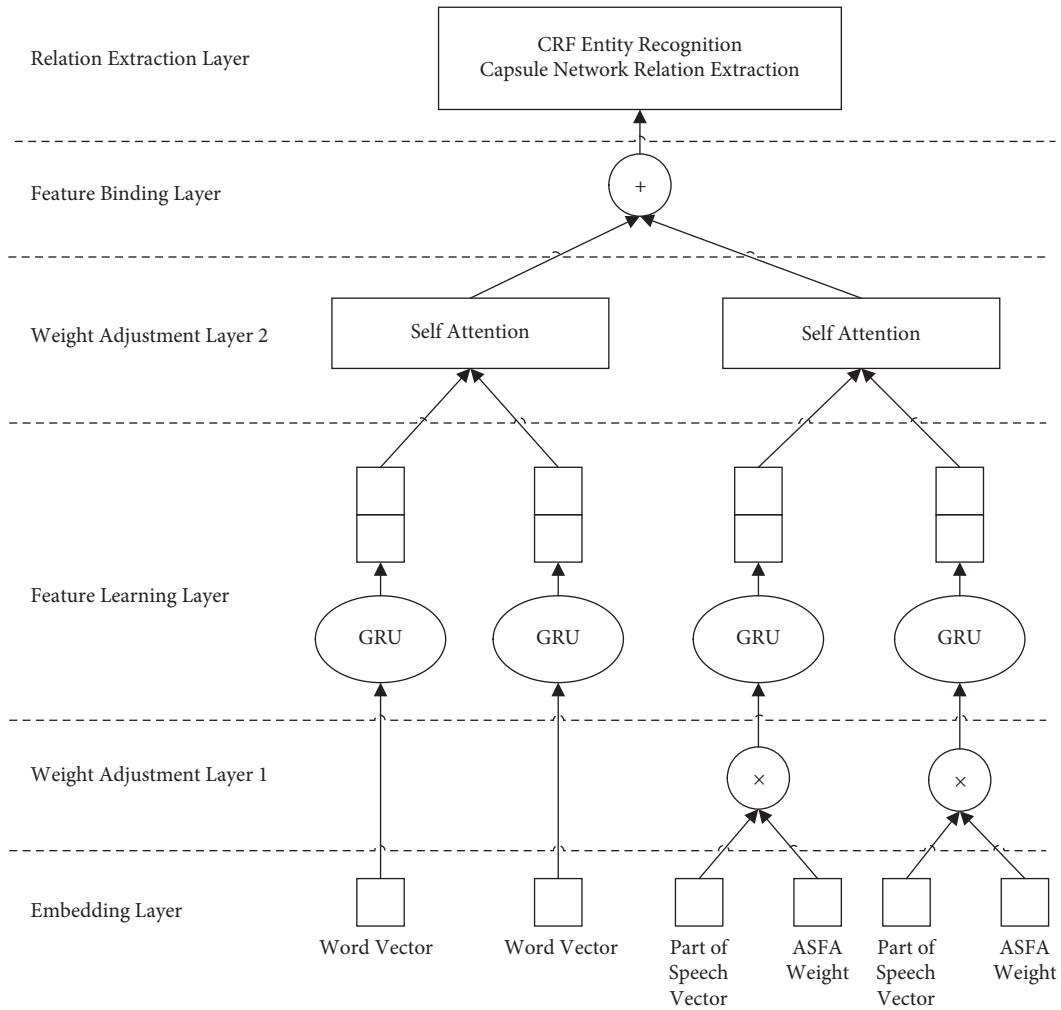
Relation Extraction Layer

CRF Entity Recognition
Capsule Network Relation Extraction

Feature Binding Layer

+

Weight Adjustment Layer 2

Self Attention

Self Attention

Feature Learning Layer

GRU

GRU

GRU

GRU

Weight Adjustment Layer 1

×

×

Embedding Layer

Word Vector

Word Vector

Part of Speech Vector

ASFA Weight

Part of Speech Vector

ASFA Weight